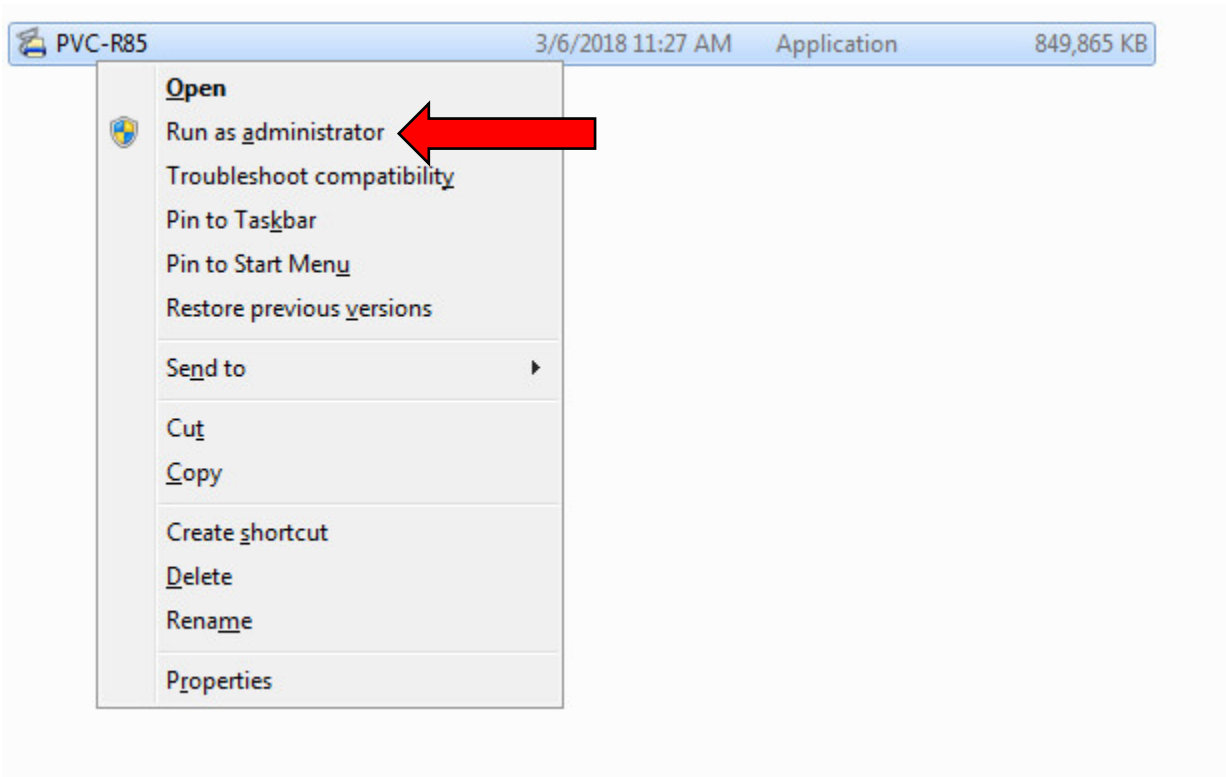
PVC-R85 3/6/2018 11:27 AM Application 849,865 KB

Open
Run as administrator
Troubleshoot compatibility
Pin to Taskbar
Pin to Start Menu
Restore previous versions

Send to

Cut
Copy

Create shortcut
Delete
Rename

Properties